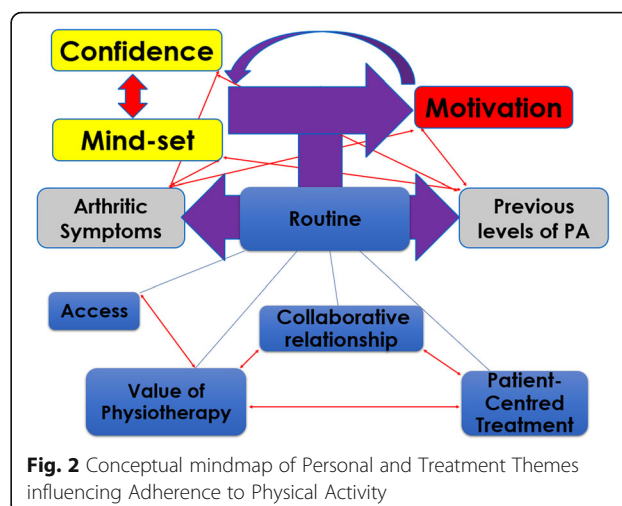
Confidence

Mind-set

Motivation

Arthritic Symptoms

Routine

Previous levels of PA

Access

Collaborative relationship

Value of Physiotherapy

Patient-Centred Treatment

**Fig. 2** Conceptual mindmap of Personal and Treatment Themes influencing Adherence to Physical Activity